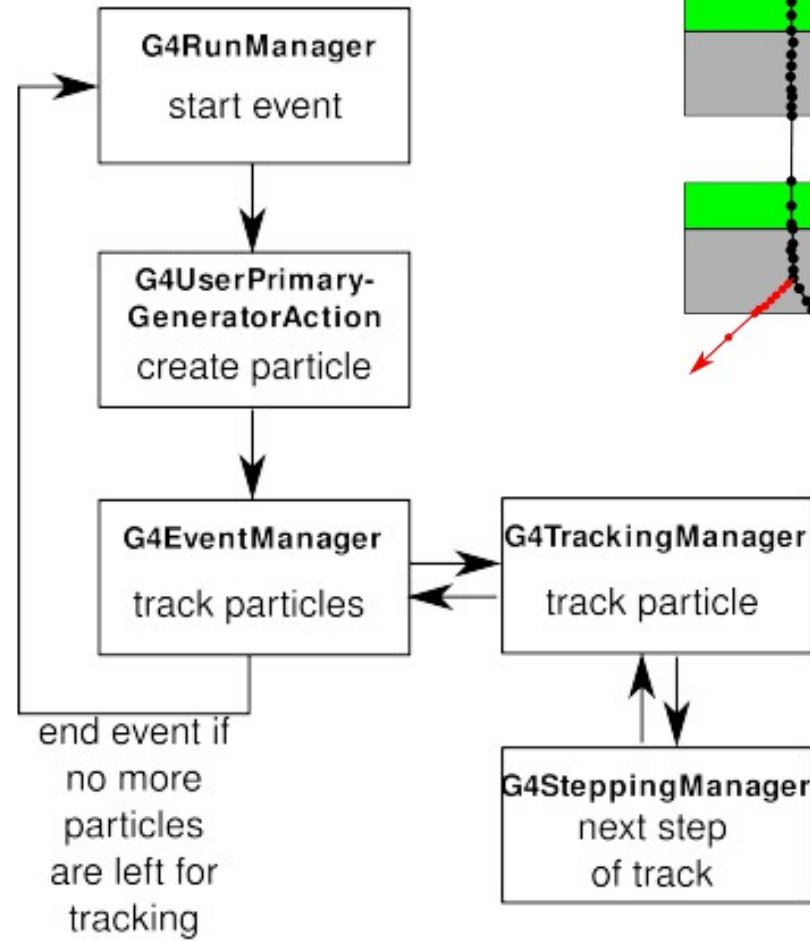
G4RunManager
start event

G4UserPrimary-GeneratorAction
create particle

G4EventManager
track particles

G4TrackingManager
track particle

end event if no more particles are left for tracking

G4SteppingManager
next step of track